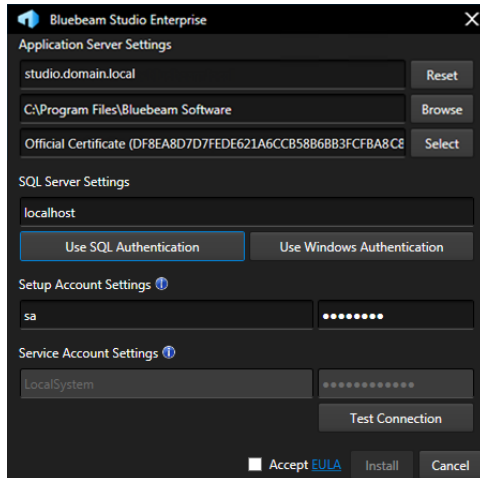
Bluebeam Studio Enterprise

Application Server Settings

studio.domain.local

Reset

C:\Program Files\Bluebeam Software

Browse

Official Certificate (DF8EA8D7D7FEDE621A6CCB58B6BB3FCFBA8C8

Select

SQL Server Settings

localhost

Use SQL Authentication

Use Windows Authentication

Setup Account Settings

sa

••••••••

Service Account Settings

LocalSystem

••••••••••••

Test Connection

Accept EULA

Install

Cancel